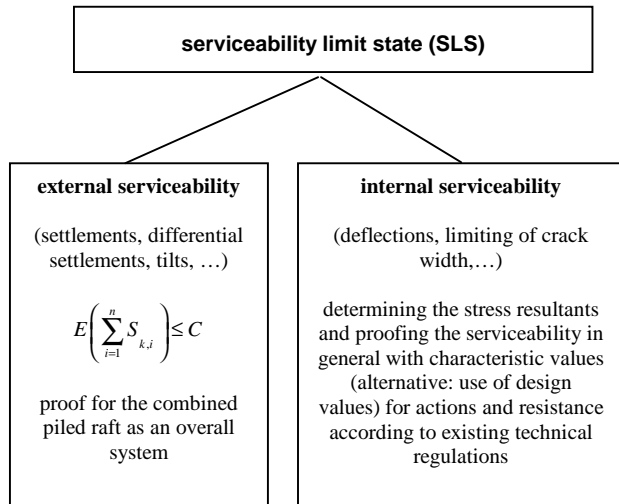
serviceability limit state (SLS)

external serviceability

(settlements, differential settlements, tilts, …)

$E\left(\sum_{i=1}^{n} S_{k,i}\right) \leq C$

proof for the combined piled raft as an overall system

internal serviceability

(deflections, limiting of crack width,…)

determining the stress resultants and proofing the serviceability in general with characteristic values (alternative: use of design values) for actions and resistance according to existing technical regulations